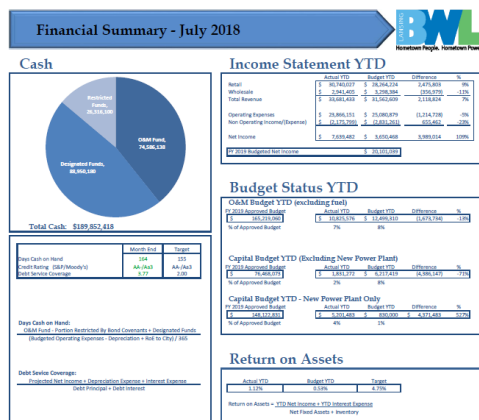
Financial Summary - July 2018

BWL
Hometown People. Hometown Pow

Cash

Restricted Funds, 26,318,180

O&M Fund, 74,586,138

Designated Funds, 88,950,180

Total Cash: $189,852,418

| | Month End | Target |
|---|---|---|
| Days Cash on Hand | 164 | 153 |
| Credit Rating (S&P/Moody's) | AA-/Aa3 | AA-/Aa3 |
| Debt Service Coverage | 3.77 | 2.00 |

Days Cash on Hand:
O&M Fund - Portion Restricted By Bond Covenants + Designated Funds
(Budgeted Operating Expenses - Depreciation + RoR to City) / 365

Debt Service Coverage:
Projected Net Income + Depreciation Expense + Interest Expense
Debt Principal + Debt Interest

Income Statement YTD

| | Actual YTD | Budget YTD | Difference | % |
|---|---|---|---|---|
| Retail | \$ 30,740,027 | \$ 28,264,224 | \$ 2,475,803 | 9% |
| Wholesale | \$ 2,941,403 | \$ 3,298,384 | \$ (356,979) | -11% |
| Total Revenue | \$ 33,681,430 | \$ 31,562,609 | \$ 2,118,824 | 7% |
| Operating Expenses | \$ 25,866,151 | \$ 25,080,879 | \$ (1,214,728) | -5% |
| Non Operating Income/(Expense) | \$ (1,175,799) | \$ (2,831,201) | \$ 655,462 | -23% |
| Net Income | \$ 7,639,482 | \$ 3,650,468 | \$ 3,989,014 | 109% |

FY 2019 Budgeted Net Income | \$ 20,101,099

Budget Status YTD

O&M Budget YTD (excluding fuel)

| FY 2019 Approved Budget | Actual YTD | Budget YTD | Difference | % |
|---|---|---|---|---|
| \$ 165,219,060 | \$ 10,825,376 | \$ 12,499,110 | \$ (1,673,734) | -13% |
| % of Approved Budget | 7% | 8% | | |

Capital Budget YTD (Excluding New Power Plant)

| FY 2019 Approved Budget | Actual YTD | Budget YTD | Difference | % |
|---|---|---|---|---|
| \$ 76,468,075 | \$ 1,831,272 | \$ 6,317,419 | \$ (4,486,147) | -71% |
| % of Approved Budget | 2% | 8% | | |

Capital Budget YTD - New Power Plant Only

| FY 2019 Approved Budget | Actual YTD | Budget YTD | Difference | % |
|---|---|---|---|---|
| \$ 148,122,830 | \$ 5,201,483 | \$ 830,000 | \$ 4,371,483 | 527% |
| % of Approved Budget | 4% | 1% | | |

Return on Assets

| Actual YTD | Budget YTD | Target |
|---|---|---|
| 1.12% | 0.58% | 4.75% |

Return on Assets = YTD Net Income + YTD Interest Expense
Net Fixed Assets + Inventory